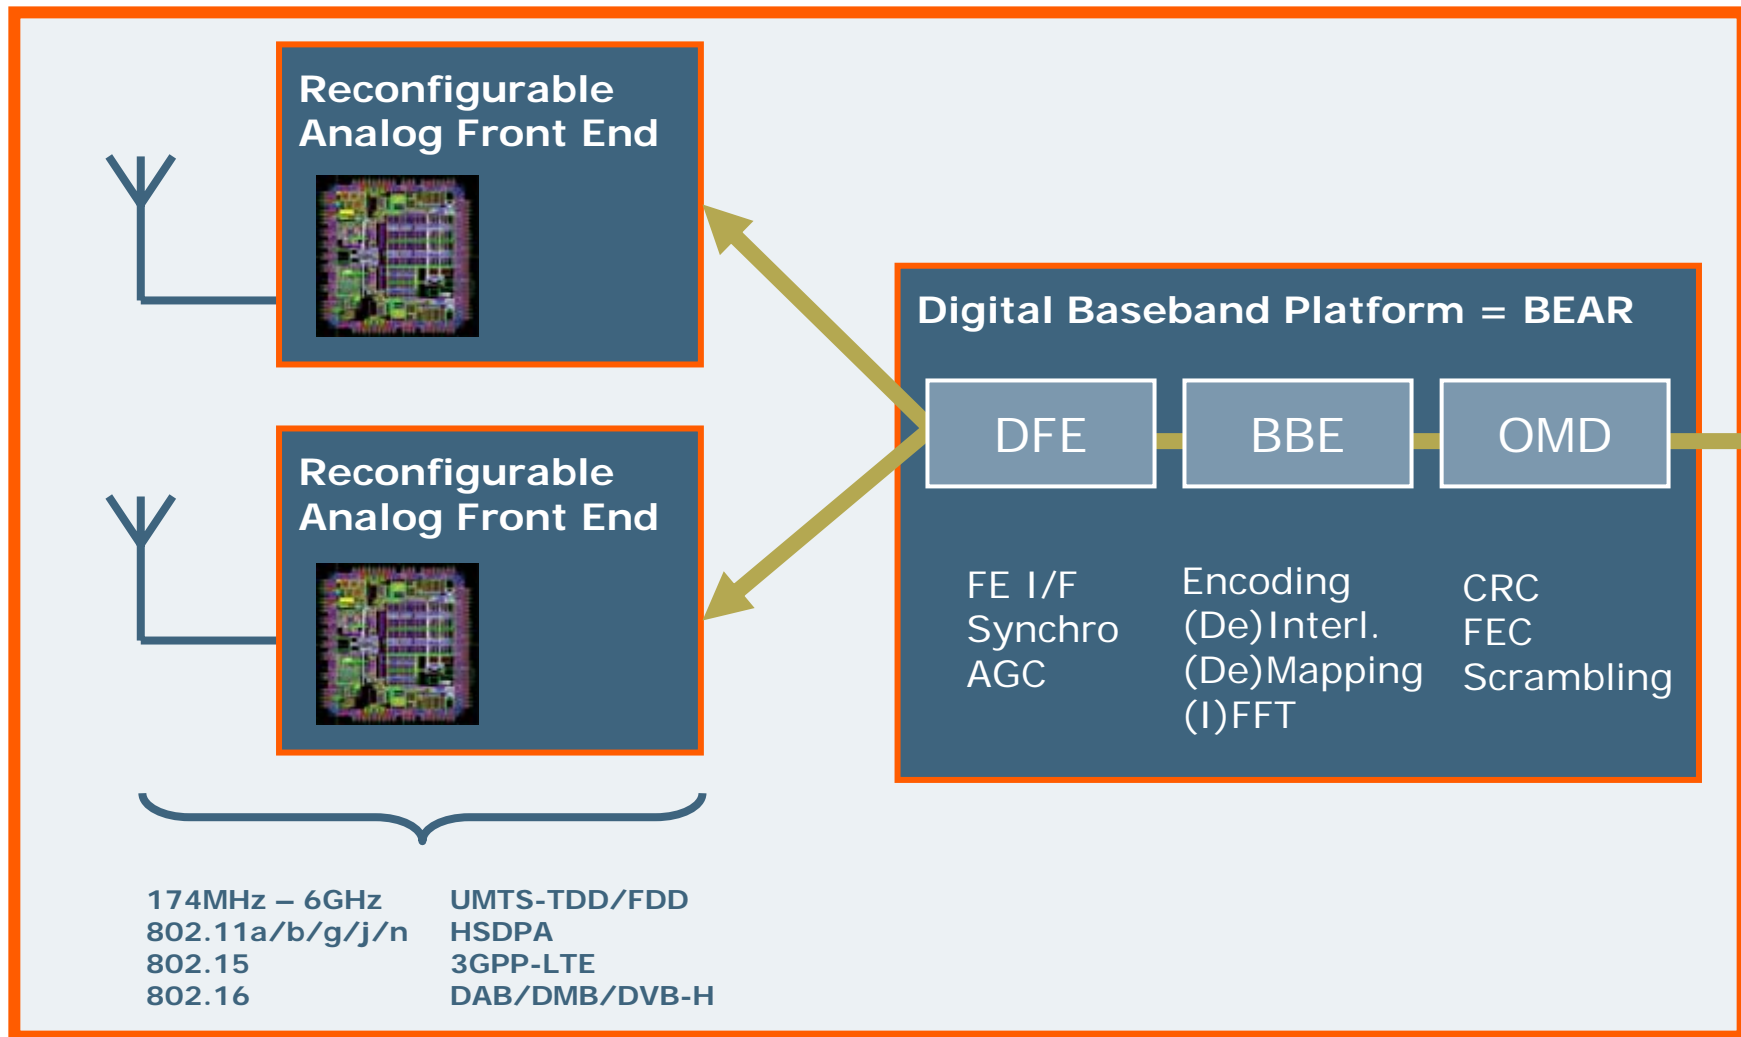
Reconfigurable Analog Front End

Reconfigurable Analog Front End

Digital Baseband Platform = BEAR

DFE

BBE

OMD

FE I/F
Synchro
AGC

Encoding
(De)Interl.
(De)Mapping
(I)FFT

CRC
FEC
Scrambling

174MHz – 6GHz
802.11a/b/g/j/n
802.15
802.16

UMTS-TDD/FDD
HSDPA
3GPP-LTE
DAB/DMB/DVB-H